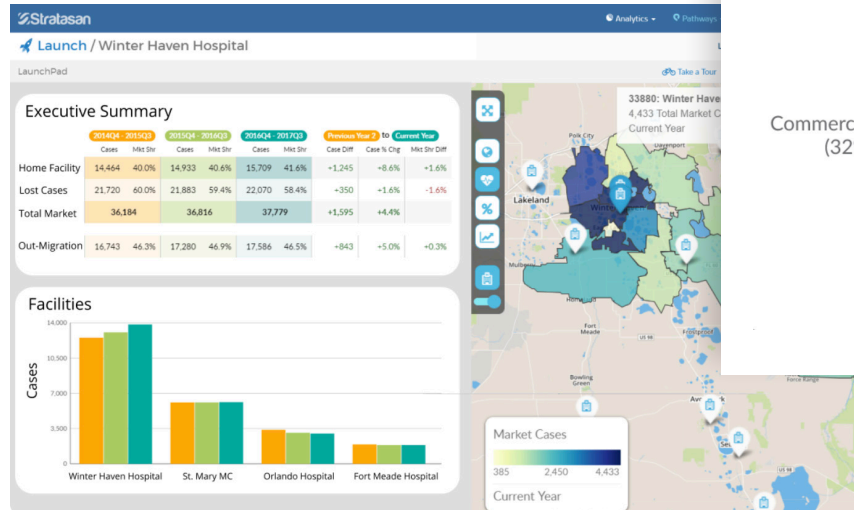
Stratasan

Analytics ▾ Pathways

Launch / Winter Haven Hospital

LaunchPad

Take a Tour

Executive Summary

|  | 2014Q4 - 2015Q3 |  | 2015Q4 - 2016Q3 |  | 2016Q4 - 2017Q3 |  | Previous Year 2 to Current Year |  |  |
|---|---|---|---|---|---|---|---|---|---|
|  | Cases | Mkt Shr | Cases | Mkt Shr | Cases | Mkt Shr | Case Diff | Case % Chg | Mkt Shr Diff |
| Home Facility | 14,464 | 40.0% | 14,933 | 40.6% | 15,709 | 41.6% | +1,245 | +8.6% | +1.6% |
| Lost Cases | 21,720 | 60.0% | 21,883 | 59.4% | 22,070 | 58.4% | +350 | +1.6% | -1.6% |
| Total Market | 36,184 |  | 36,816 |  | 37,779 |  | +1,595 | +4.4% |  |
| Out-Migration | 16,743 | 46.3% | 17,280 | 46.9% | 17,586 | 46.5% | +843 | +5.0% | +0.3% |

Facilities

Cases

14,000
10,500
7,000
3,500
0

Winter Haven Hospital St. Mary MC Orlando Hospital Fort Meade Hospital

33880: Winter Haven
4,433 Total Market C
Current Year

Polk City
Davenport
Lakeland
Winter
Mulberry
Fort Meade
Bowling Green
Avon Park

Market Cases
385 2,450 4,433
Current Year

Commerc
(32